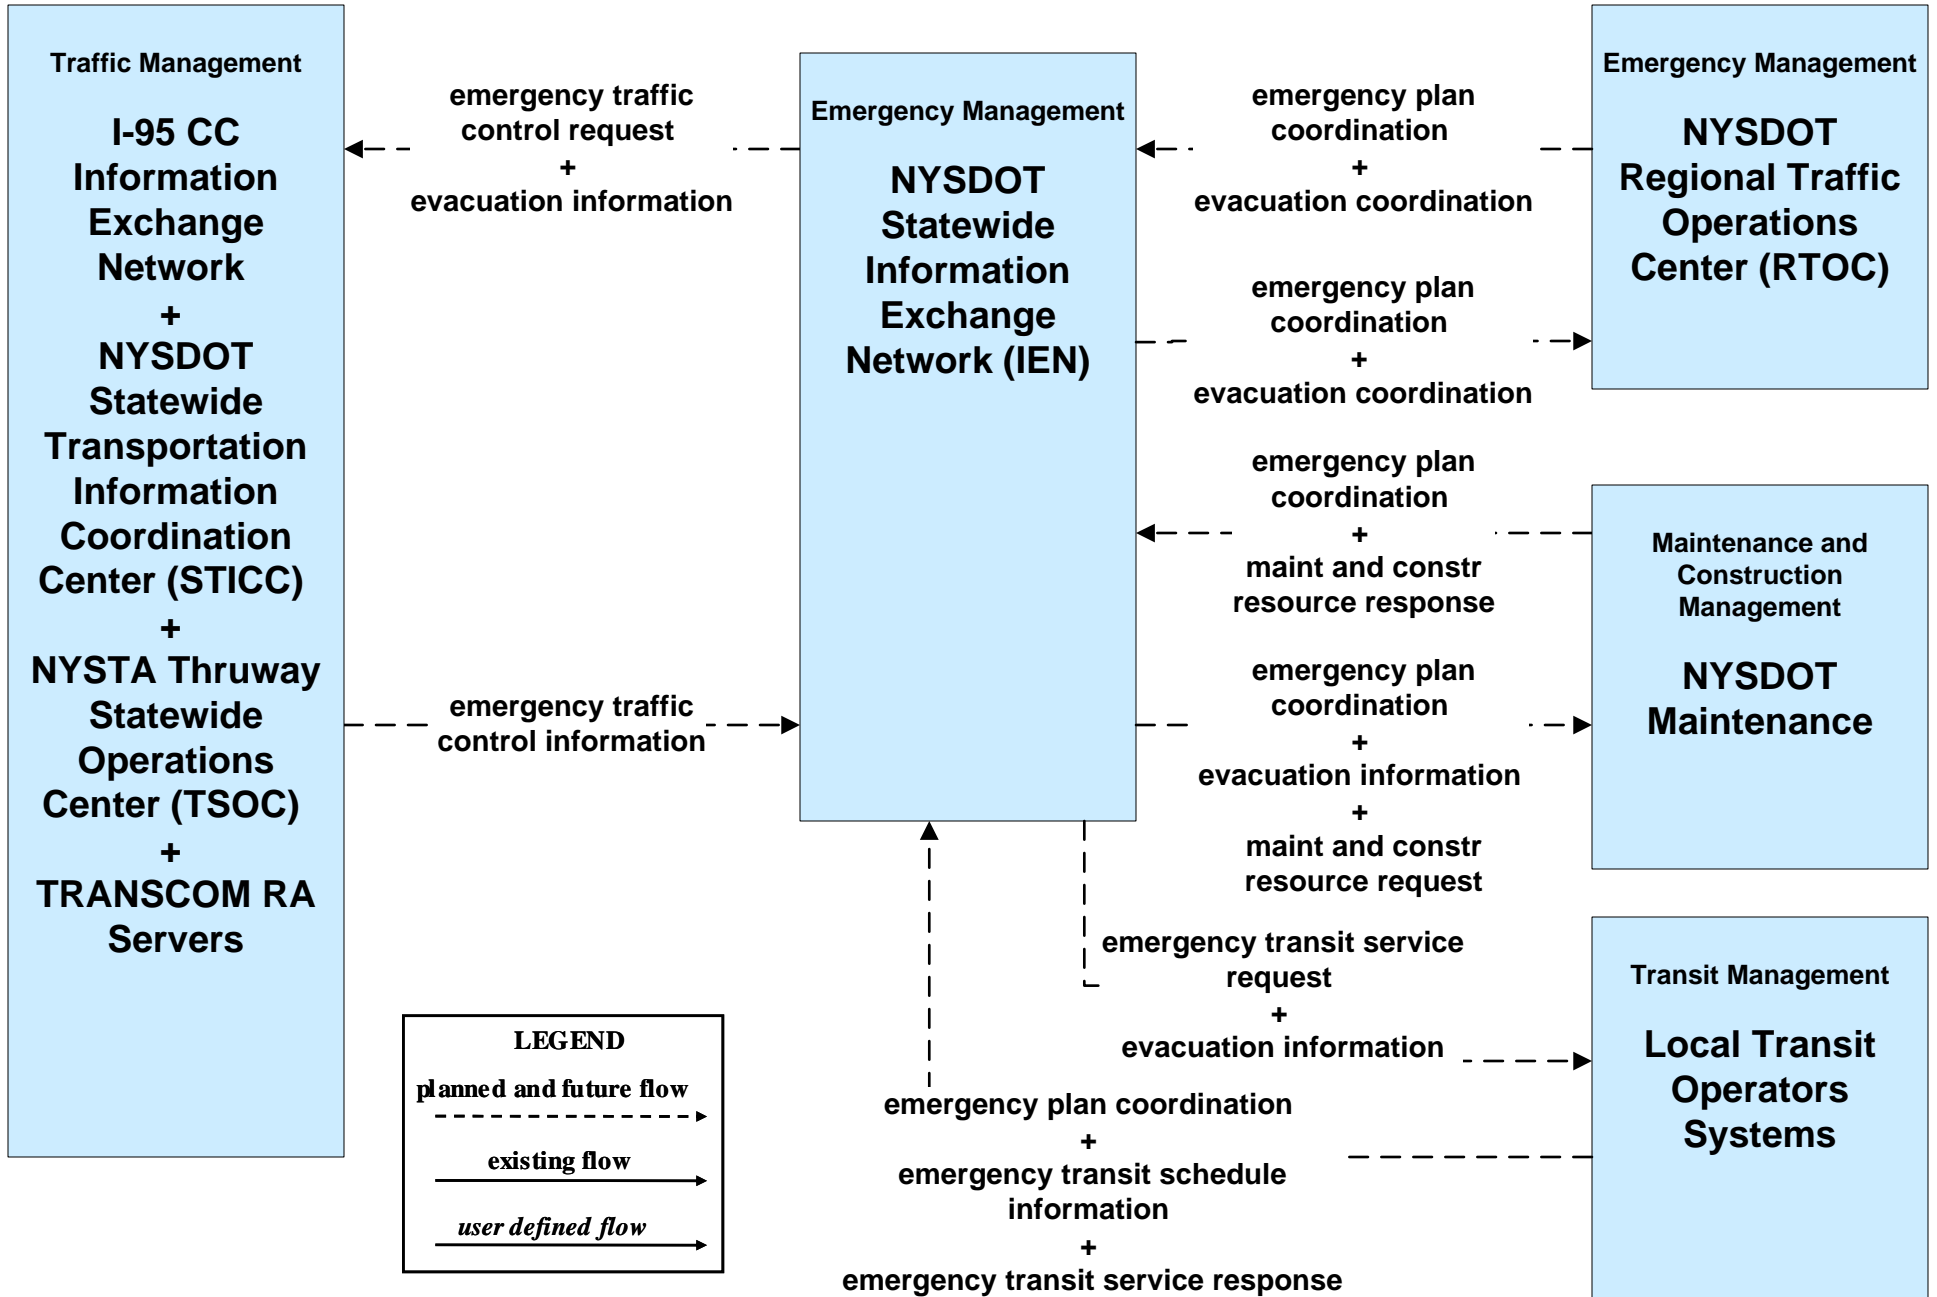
Traffic Management

I-95 CC Information Exchange Network
+
NYSDOT Statewide Transportation Information Coordination Center (STICC)
+
NYSTA Thruway Statewide Operations Center (TSOC)
+
TRANSCOM RA Servers

emergency traffic control request
+
evacuation information

emergency traffic control information

Emergency Management

NYSDOT Statewide Information Exchange Network (IEN)

emergency plan coordination
+
evacuation coordination

emergency plan coordination
+
evacuation coordination

Emergency Management

NYSDOT Regional Traffic Operations Center (RTOC)

emergency plan coordination
+
maint and constr resource response

emergency plan coordination
+
evacuation information
+
maint and constr resource request

Maintenance and Construction Management

NYSDOT Maintenance

emergency transit service request
+
evacuation information

Transit Management

Local Transit Operators Systems

emergency plan coordination
+
emergency transit schedule information
+
emergency transit service response

LEGEND
planned and future flow
existing flow
user defined flow